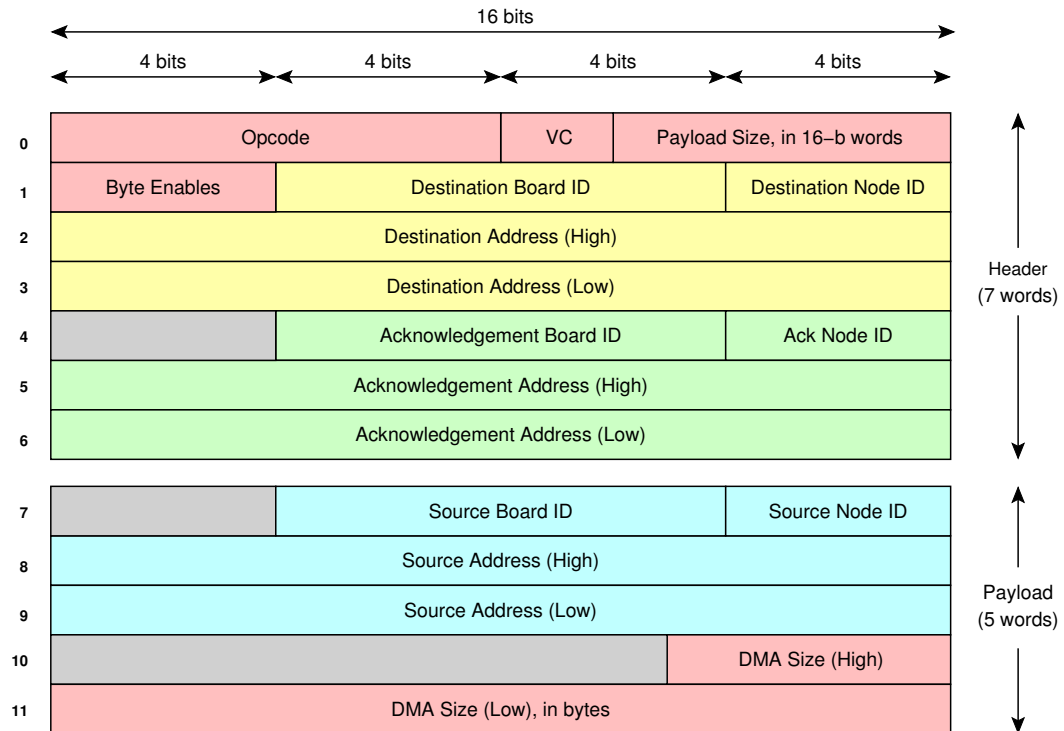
16 bits

4 bits | 4 bits | 4 bits | 4 bits

| | | | |
|---|---|---|---|
| 0 | Opcode | VC | Payload Size, in 16−b words |
| 1 | Byte Enables | Destination Board ID | Destination Node ID |
| 2 | Destination Address (High) | | |
| 3 | Destination Address (Low) | | |
| 4 | | Acknowledgement Board ID | Ack Node ID |
| 5 | Acknowledgement Address (High) | | |
| 6 | Acknowledgement Address (Low) | | |
| 7 | | Source Board ID | Source Node ID |
| 8 | Source Address (High) | | |
| 9 | Source Address (Low) | | |
| 10 | | DMA Size (High) | |
| 11 | DMA Size (Low), in bytes | | |

Header (7 words)

Payload (5 words)